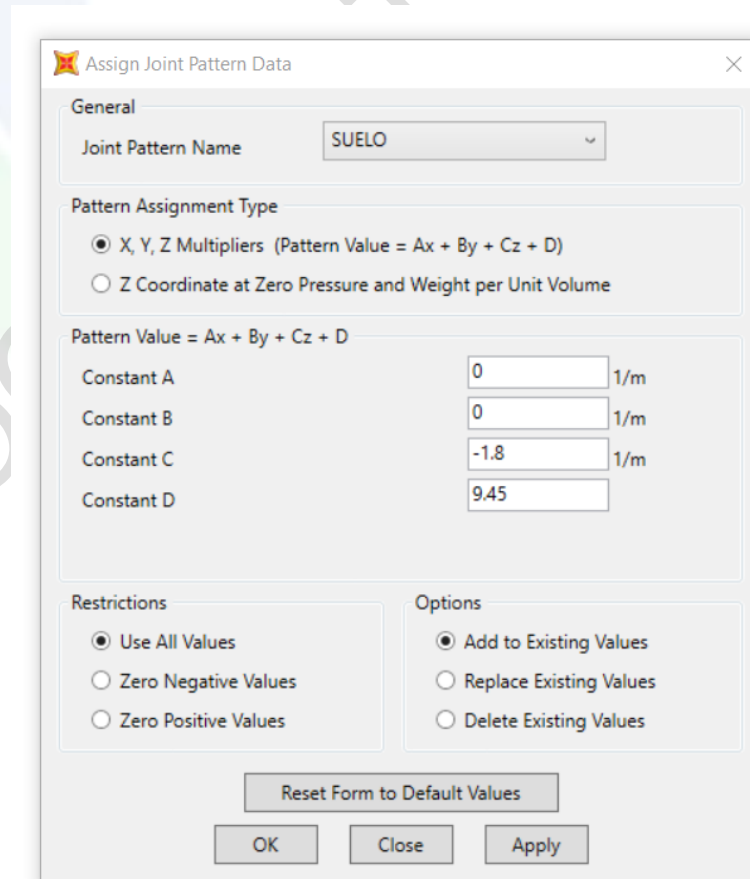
Assign Joint Pattern Data

General

Joint Pattern Name SUELO

Pattern Assignment Type

X, Y, Z Multipliers (Pattern Value = Ax + By + Cz + D)

Z Coordinate at Zero Pressure and Weight per Unit Volume

Pattern Value = Ax + By + Cz + D

Constant A 0 1/m

Constant B 0 1/m

Constant C -1.8 1/m

Constant D 9.45

Restrictions

Use All Values

Zero Negative Values

Zero Positive Values

Options

Add to Existing Values

Replace Existing Values

Delete Existing Values

Reset Form to Default Values

OK Close Apply